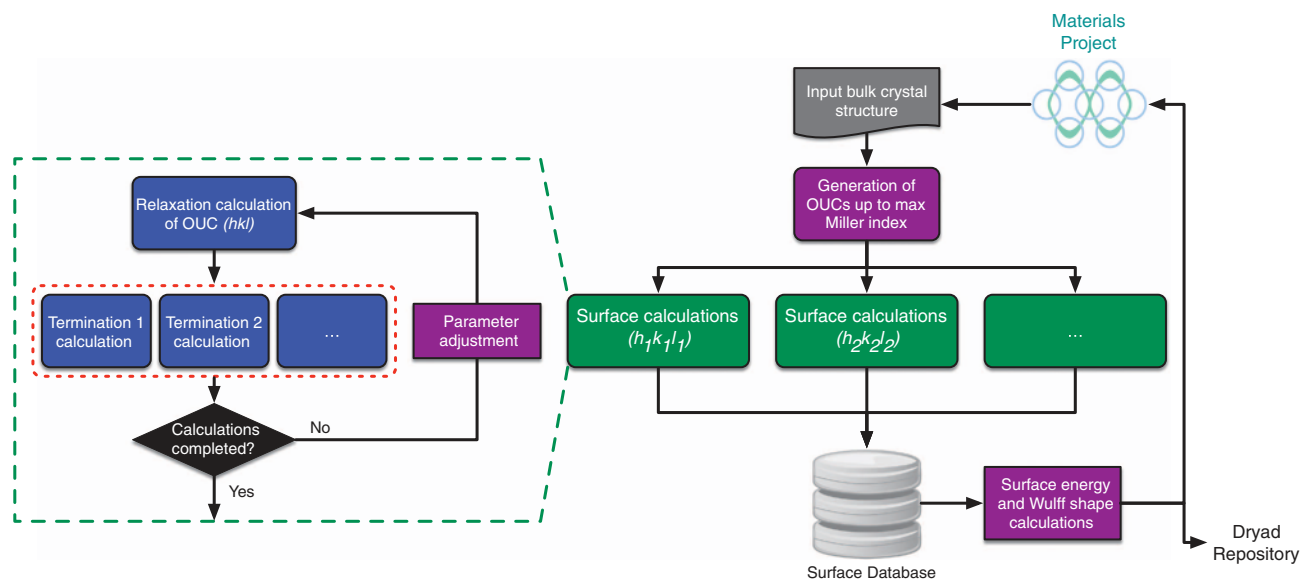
Materials Project

Input bulk crystal structure

Generation of OUCs up to max Miller index

Relaxation calculation of OUC (hkl)

Termination 1 calculation

Termination 2 calculation

...

Parameter adjustment

Calculations completed?

No

Yes

Surface calculations $(h_1k_1l_1)$

Surface calculations $(h_2k_2l_2)$

...

Surface energy and Wulff shape calculations

Surface Database

Dryad Repository